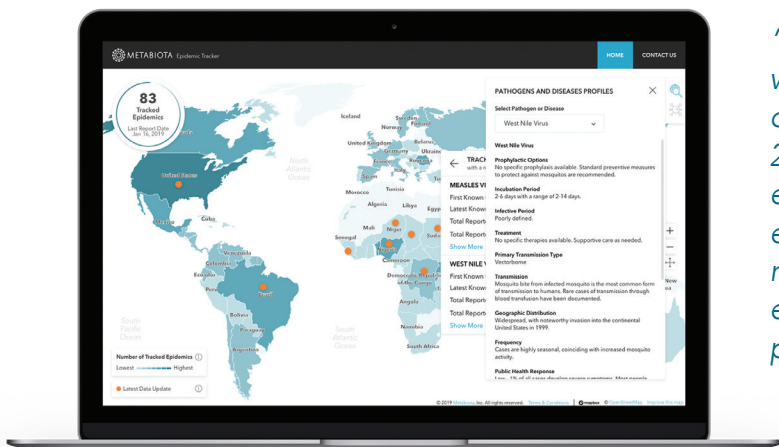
METABIOTA Epidemic Tracker

HOME CONTACT US

83
Tracked Epidemics
Last Report Date
Jan 16, 2019

Iceland
Norway
United Kingdom
Belarus
Ukraine
North Atlantic Ocean
United States
Cuba
Morocco
Tunisia
Algeria
Libya
Egypt
Mali
Niger
Sudan
Senegal
Cameroon
Democratic Republic of the Congo
Angola
Namibia
South Africa
Venezuela
Colombia
Ecuador
Peru
Brazil
Bolivia
Paraguay
Argentina
South Pacific Ocean
South Atlantic Ocean

TRACK
MEASLES VI
First Known
Latest Know
Total Report
Total Report
Show More
WEST NILE V
First Known
Latest Know
Total Report
Total Report
Show More

PATHOGENS AND DISEASES PROFILES

Select Pathogen or Disease
West Nile Virus

West Nile Virus

Prophylactic Options
No specific prophylaxis available. Standard preventive measures to protect against mosquitos are recommended.

Incubation Period
2-6 days with a range of 2-14 days.

Infective Period
Poorly defined.

Treatment
No specific therapies available. Supportive care as needed.

Primary Transmission Type
Vectorborne

Transmission
Mosquito bite from infected mosquito is the most common form of transmission to humans. Rare cases of transmission through blood transfusion have been documented.

Geographic Distribution
Widespread, with noteworthy invasion into the continental United States in 1999.

Frequency
Cases are highly seasonal, coinciding with increased mosquito activity.

Public Health Response
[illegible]

Number of Tracked Epidemics
Lowest Highest

Latest Data Update

New

© 2019 Metabiota, Inc. All rights reserved. Terms & Conditions | mapbox © OpenStreetMap Improve this map

w
c
2
e
e
n
e
p